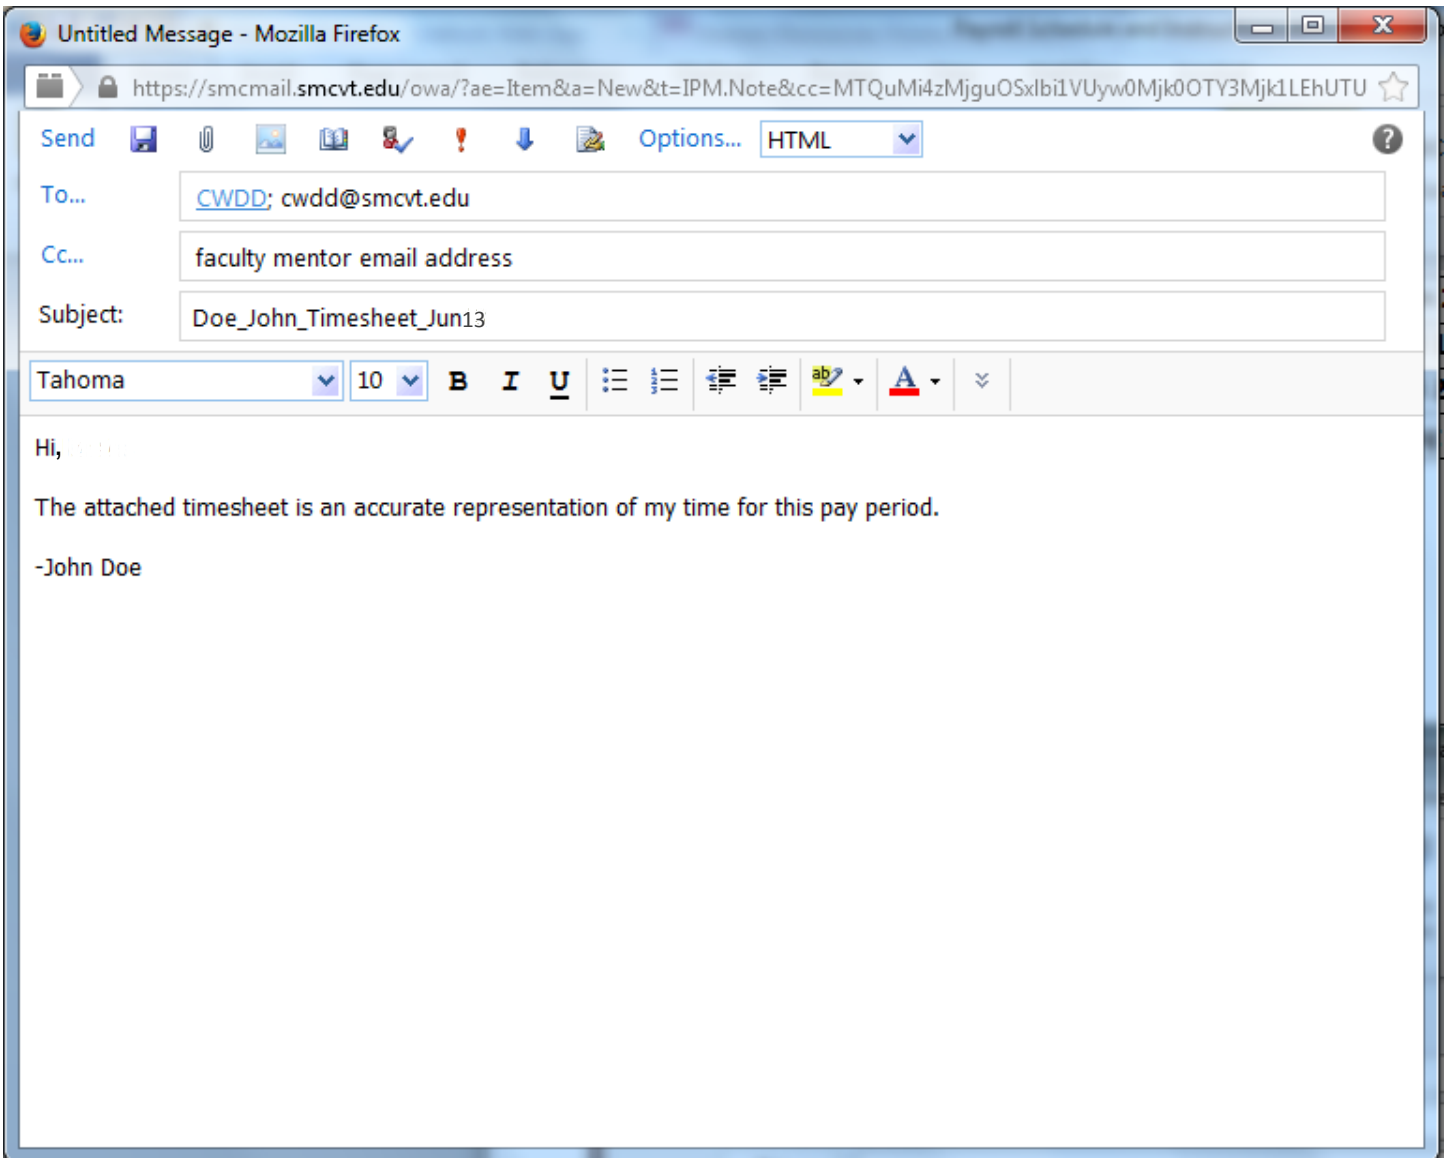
Untitled Message - Mozilla Firefox

https://smcmail.smcvt.edu/owa/?ae=Item&a=New&t=IPM.Note&cc=MTQuMi4zMjguOSxlbi1VUyw0Mjk0OTY3Mjk1LEhUTU

Send Options... HTML

To... CWDD; cwdd@smcvt.edu

Cc... faculty mentor email address

Subject: Doe_John_Timesheet_Jun13

Tahoma 10 B I U

Hi, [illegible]

The attached timesheet is an accurate representation of my time for this pay period.

-John Doe